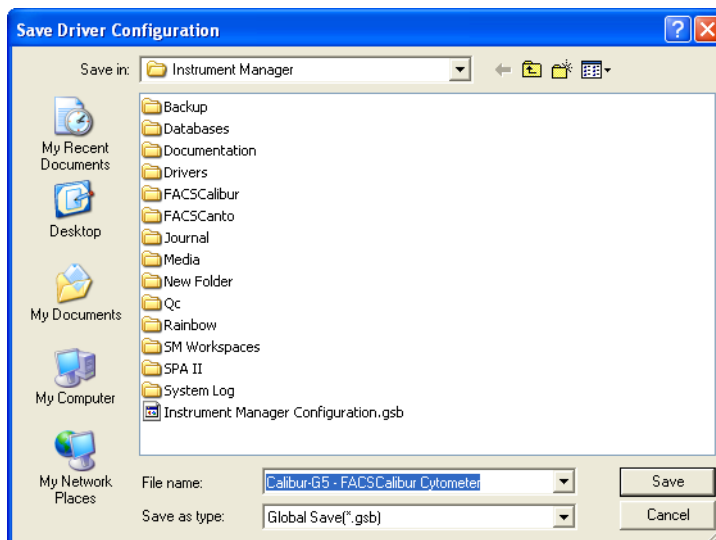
Save Driver Configuration

Save in: Instrument Manager

My Recent Documents

Desktop

My Documents

My Computer

My Network Places

Backup
Databases
Documentation
Drivers
FACSCalibur
FACSCanto
Journal
Media
New Folder
Qc
Rainbow
SM Workspaces
SPA II
System Log
Instrument Manager Configuration.gsb

File name: Calibur-G5 - FACSCalibur Cytometer

Save as type: Global Save(*.gsb)

Save

Cancel